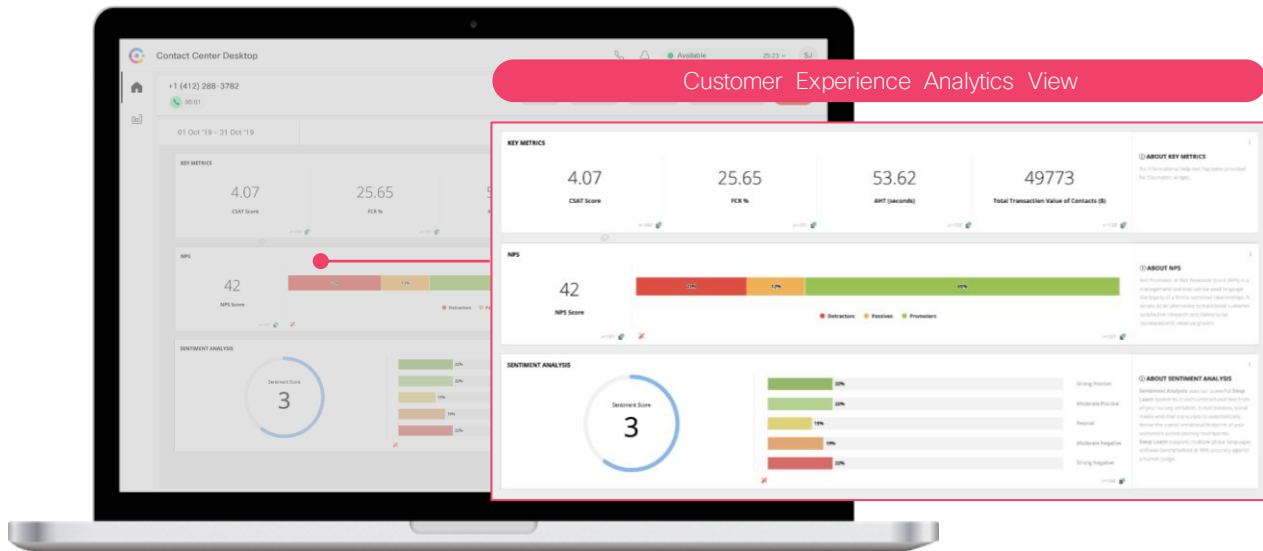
Contact Center Desktop

Available 25:23 SJ

+1 (412) 288-3782
00:01

01 Oct '19 - 31 Oct '19

KEY METRICS
4.07
CSAT Score
25.65
FCR %

NPS
42
NPS Score

SENTIMENT ANALYSIS
Sentiment Score
3

Customer Experience Analytics View

KEY METRICS

| 4.07 | 25.65 | 53.62 | 49773 |
|---|---|---|---|
| CSAT Score | FCR % | AHT (seconds) | Total Transaction Value of Contacts ($) |

ⓘ ABOUT KEY METRICS

NPS

42
NPS Score

22% 12% 66%

Detractors Passives Promoters

ⓘ ABOUT NPS

SENTIMENT ANALYSIS

Sentiment Score
3

| 33% | Strong Positive |
|---|---|
| 22% | Moderate Positive |
| 15% | Neutral |
| 19% | Moderate Negative |
| 22% | Strong Negative |

ⓘ ABOUT SENTIMENT ANALYSIS